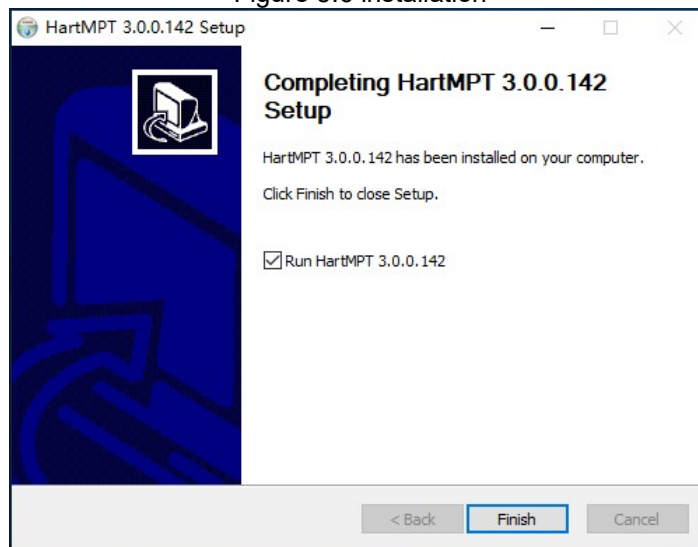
Figure 3.3 Installation

HartMPT 3.0.0.142 Setup

Completing HartMPT 3.0.0.142 Setup

HartMPT 3.0.0.142 has been installed on your computer.

Click Finish to close Setup.

☑ Run HartMPT 3.0.0.142

< Back Finish Cancel